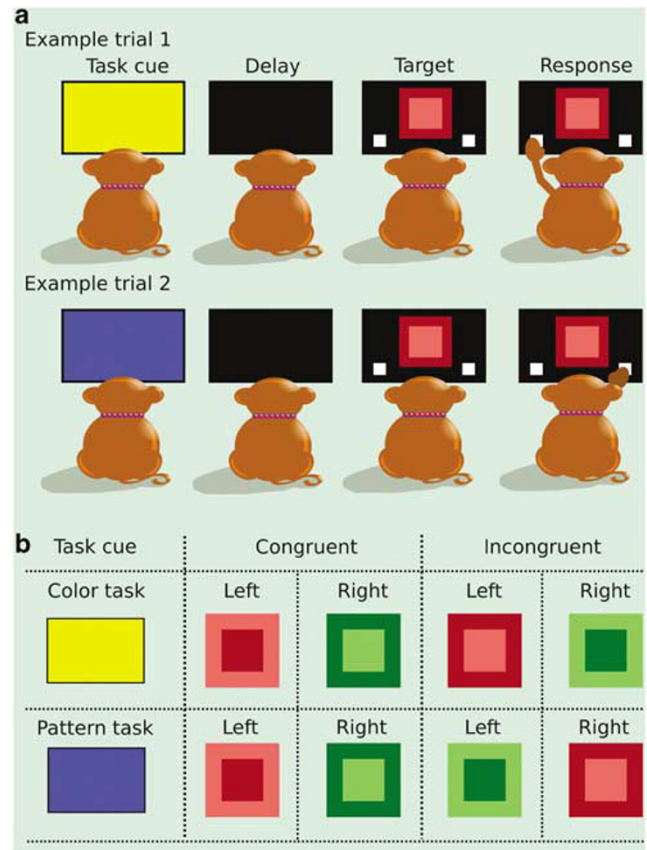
a

Example trial 1

Task cue

Delay

Target

Response

Example trial 2

b

| Task cue | Congruent | | Incongruent | |
|---|---|---|---|---|
| Color task | Left | Right | Left | Right |
| Pattern task | Left | Right | Left | Right |